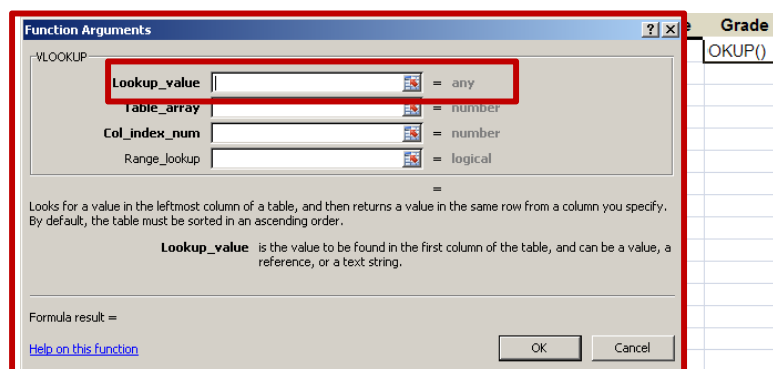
Function Arguments

? X

e Grade

OKUP()

VLOOKUP

Lookup_value = any

Table_array = number

Col_index_num = number

Range_lookup = logical

=

Looks for a value in the leftmost column of a table, and then returns a value in the same row from a column you specify. By default, the table must be sorted in an ascending order.

Lookup_value is the value to be found in the first column of the table, and can be a value, a reference, or a text string.

Formula result =

Help on this function

OK Cancel